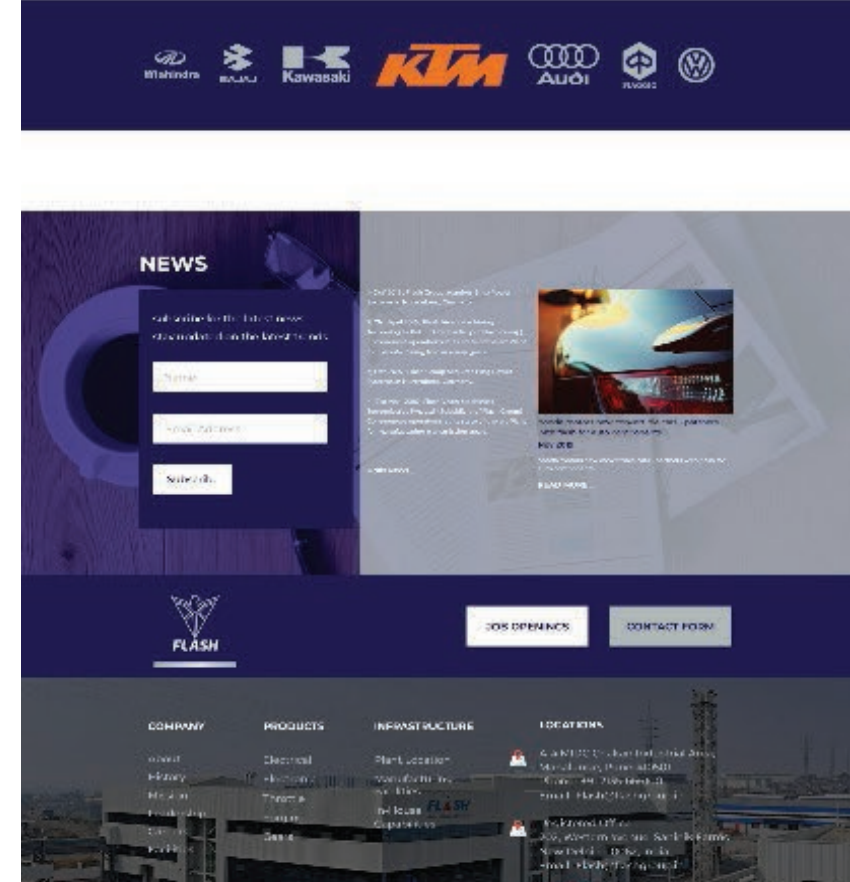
Mahindra BAJAJ Kawasaki KTM Audi PIAGGIO

NEWS

Subscribe for the latest news stay updated on the latest trends

Name

Email Address

Subscribe

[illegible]

May 2018

READ MORE

FLASH

JOB OPENINGS

CONTACT FORM

COMPANY
About
History
Mission
Leadership
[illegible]
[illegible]

PRODUCTS
Electrical
Electronic
Throttle
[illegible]
Seats

INFRASTRUCTURE
Plant Location
Manufacturing Facilities
In-house Capabilities

LOCATIONS
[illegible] Industrial Area, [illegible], Pune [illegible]
Phone: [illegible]
Email: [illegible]

Registered Office
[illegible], Western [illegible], New Delhi - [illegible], India
Email: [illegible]

FLASH